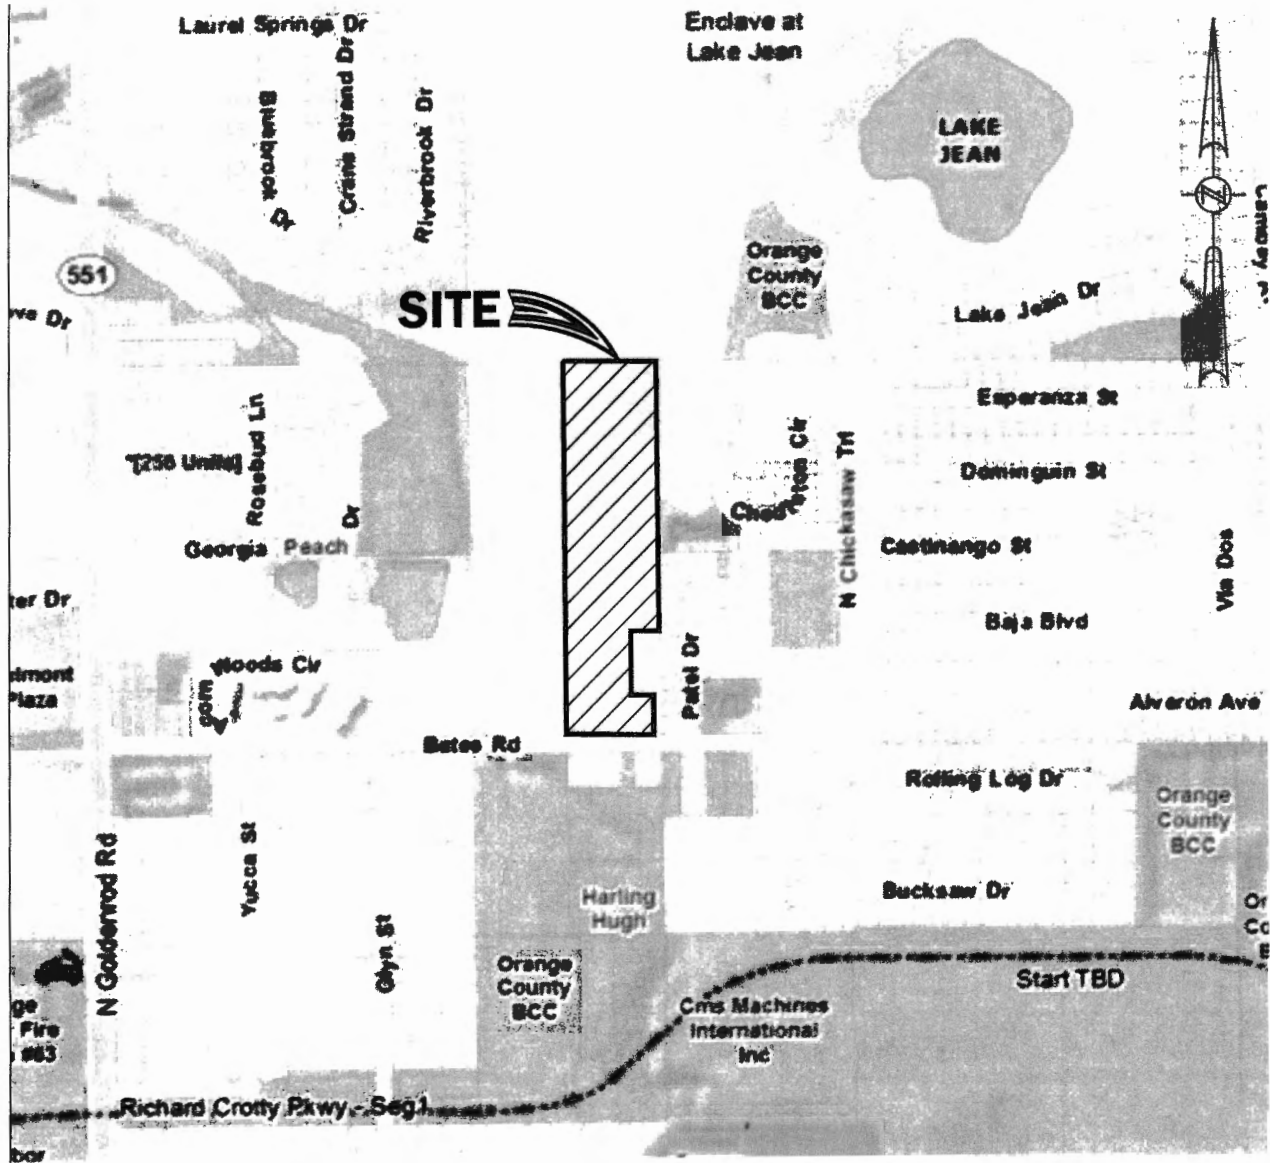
Laurel Springs Dr

Enclave at Lake Jean

LAKE JEAN

Crane Strand Dr

Riverbrook Dr

Dr

551

ve Dr

SITE

Orange County BCC

Lake Jean Dr

Esperanza St

Rosebud Ln

[256 Units]

Dr

Georgia Peach

Dominguin St

Cir

N Chickasaw Trl

Castinango St

ter Dr

Baja Blvd

Via Dos

imont Plaza

woods Cir

Patel Dr

Alvaron Ave

Bates Rd

Rolling Log Dr

Orange County BCC

N Goldenrod Rd

Yucca St

Harling Hugh

Bucksaw Dr

Glyn St

Orange County BCC

Cms Machines International Inc

Start TBD

Fire #83

Richard Crotty Pkwy - Seg1

bor